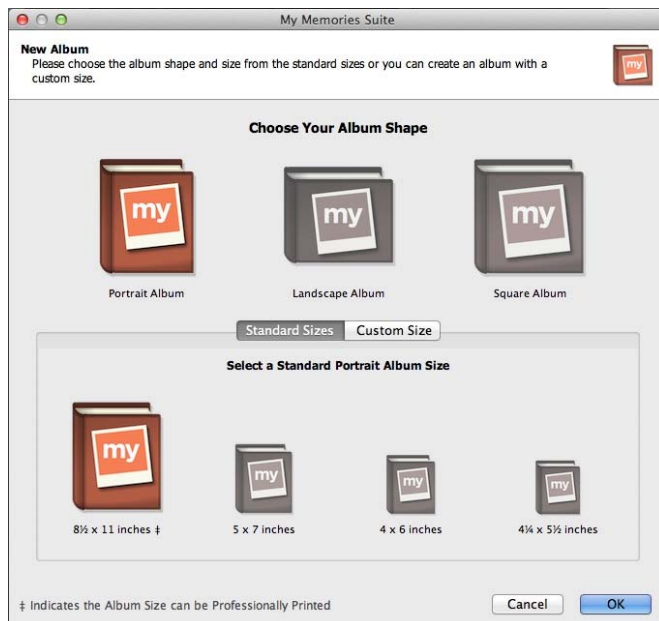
My Memories Suite

New Album
Please choose the album shape and size from the standard sizes or you can create an album with a custom size.

my

Choose Your Album Shape

my
Portrait Album

my
Landscape Album

my
Square Album

Standard Sizes
Custom Size

Select a Standard Portrait Album Size

my
8½ x 11 inches ‡

my
5 x 7 inches

my
4 x 6 inches

my
4¼ x 5½ inches

‡ Indicates the Album Size can be Professionally Printed

Cancel
OK